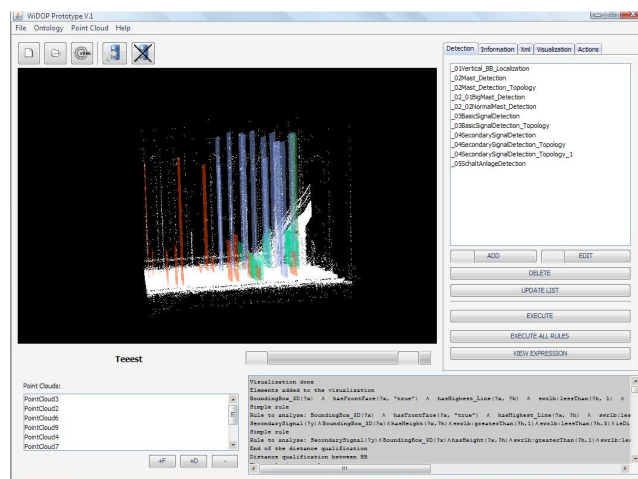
WiDOP Prototype V.1
File Ontology Point Cloud Help

Detection Information Xml Visualization Actions

_01Vertical_BB_Localization
_02Mast_Detection
_02Mast_Detection_Topology
_02_01BigMast_Detection
_02_02NormalMast_Detection
_03BasicSignalDetection
_03BasicSignalDetection_Topology
_04SecondarySignalDetection
_04SecondarySignalDetection_Topology
_04SecondarySignalDetection_Topology_1
_05SchaltAnlageDetection

ADD EDIT
DELETE
UPDATE LIST
EXECUTE
EXECUTE ALL RULES
VIEW EXPRESSION

Teeest

Point Clouds:
PointCloud3
PointCloud2
PointCloud6
PointCloud5
PointCloud4
PointCloud7

+F +D -

Visualisation done
Elements added to the visualization
BoundingBox_3D(?a) ∧ hasFrontFace(?a, "true") ∧ hasHighest_Line(?a, ?h) ∧ swrlb:lessThan(?h, 1) ∧
Simple rule
Rule to analyse: BoundingBox_3D(?a) ∧ hasFrontFace(?a, "true") ∧ hasHighest_Line(?a, ?h) ∧ swrlb:les
SecondarySignal(?y)∧BoundingBox_3D(?a)∧hasHeight(?a,?h)∧swrlb:greaterThan(?h,1)∧swrlb:lessThan(?h,3)∧isDi
Simple rule
Rule to analyse: SecondarySignal(?y)∧BoundingBox_3D(?a)∧hasHeight(?a,?h)∧swrlb:greaterThan(?h,1)∧swrlb:le
End of the distance qualification
Distance qualification between BB